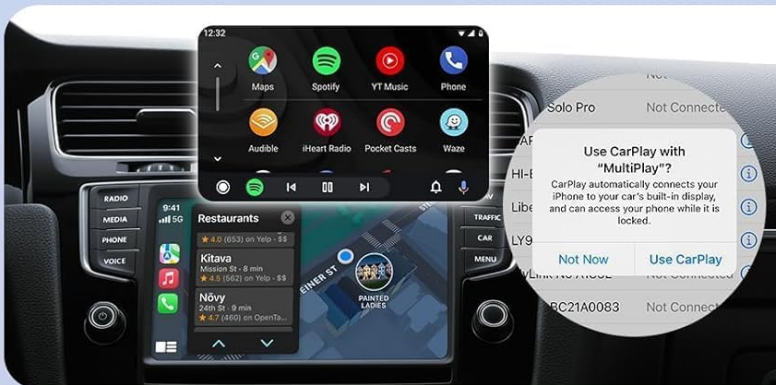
12:32

Maps
Spotify
YT Music
Phone
Audible
iHeart Radio
Pocket Casts
Waze

RADIO
MEDIA
PHONE
VOICE

9:41
5G

Restaurants
★ 4.0 (653) on Yelp · $$
Kitava
Mission St · 8 min
★ 4.5 (562) on Yelp · $$
Nōvy
24th St · 9 min
★ 4.7 (460) on OpenTa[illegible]

EINER ST
PAINTED LADIES

TRAFFIC
CAR
MENU

Not
Solo Pro
Not Connected
Use CarPlay with "MultiPlay"?
CarPlay automatically connects your iPhone to your car's built-in display, and can access your phone while it is locked.
Not Now
Use CarPlay
BC21A0083
Not Connected